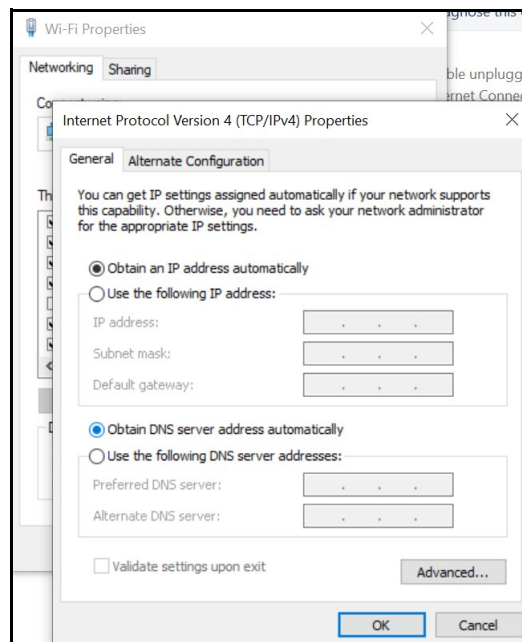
Wi-Fi Properties

Networking Sharing

Co

Th

D

gnose this

ble unplugg

rnet Conne

Internet Protocol Version 4 (TCP/IPv4) Properties

General Alternate Configuration

You can get IP settings assigned automatically if your network supports this capability. Otherwise, you need to ask your network administrator for the appropriate IP settings.

Obtain an IP address automatically

Use the following IP address:

IP address:

Subnet mask:

Default gateway:

Obtain DNS server address automatically

Use the following DNS server addresses:

Preferred DNS server:

Alternate DNS server:

Validate settings upon exit

Advanced...

OK

Cancel